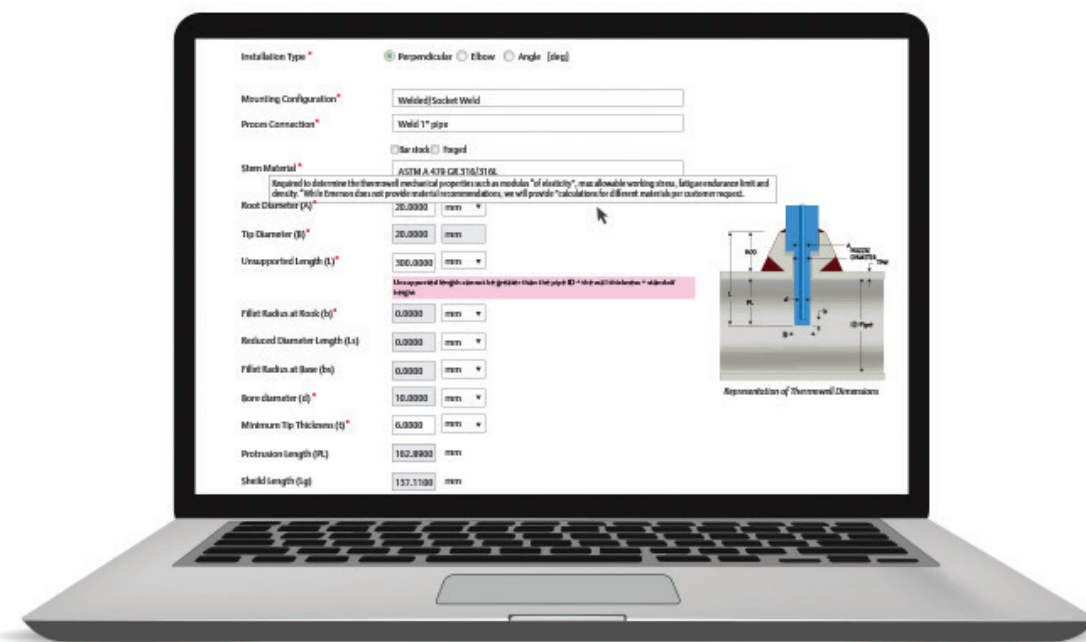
Installation Type *

Perpendicular Elbow Angle [deg]

Mounting Configuration* Welded|Socket Weld

Process Connection* Weld 1" pipe

Bar stock Forged

Stem Material * ASTM A 479 GR 316/316L

Required to determine the thermowell mechanical properties such as modulus "of elasticity", max allowable working stress, fatigue endurance limit and density. "While Emerson does not provide material recommendations, we will provide "calculations for different materials per customer request.

Root Diameter (A)* 20.0000 mm

Tip Diameter (B)* 20.0000 mm

Unsupported Length (L)* 300.0000 mm

Unsupported length cannot be greater than the pipe ID + the wall thickness + standoff height.

Fillet Radius at Root (b)* 0.0000 mm

Reduced Diameter Length (Ls) 0.0000 mm

Fillet Radius at Base (bs) 0.0000 mm

Bore diameter (d) * 10.0000 mm

Minimum Tip Thickness (t)* 6.0000 mm

Protrusion Length (PL) 162.8900 mm

Shield Length (Lg) 137.1100 mm

NOZZLE DIAMETER

ID Pipe

Representation of Thermowell Dimensions